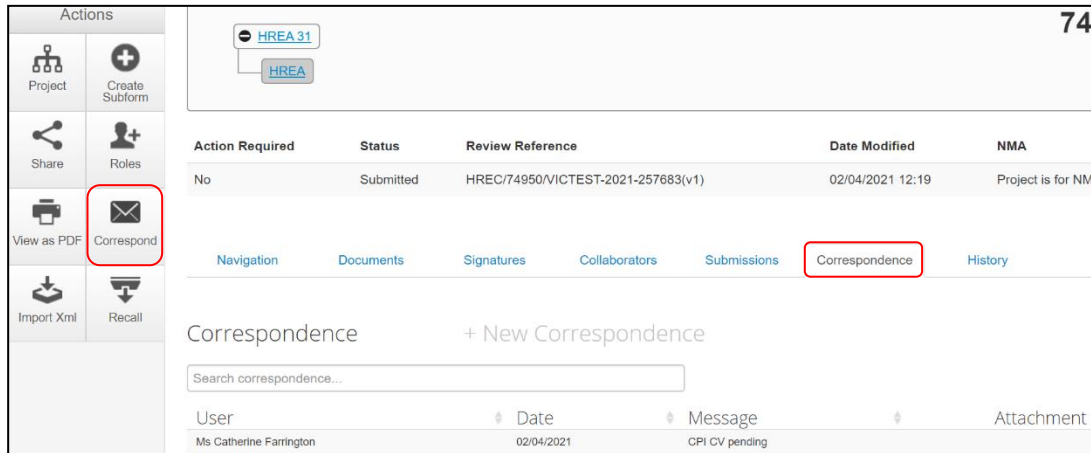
Actions

Project

Create Subform

Share

Roles

View as PDF

Correspond

Import Xml

Recall

HREA 31

HREA

74

| Action Required | Status | Review Reference | Date Modified | NMA |
|---|---|---|---|---|
| No | Submitted | HREC/74950/VICTEST-2021-257683(v1) | 02/04/2021 12:19 | Project is for NM |

Navigation Documents Signatures Collaborators Submissions Correspondence History

Correspondence

+ New Correspondence

Search correspondence...

| User | Date | Message | Attachment |
|---|---|---|---|
| Ms Catherine Farrington | 02/04/2021 | CPI CV pending | |